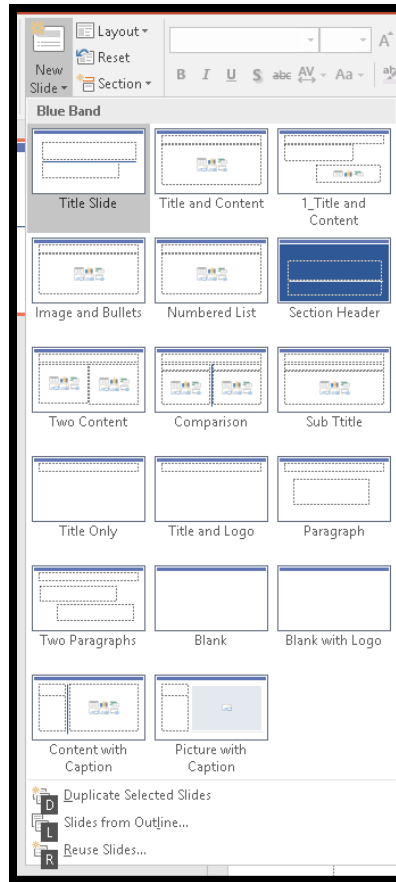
Layout ▾
Reset
New Slide ▾
Section ▾
B I U S abc AV ▾ Aa ▾

Blue Band

Title Slide
Title and Content
1_Title and Content
Image and Bullets
Numbered List
Section Header
Two Content
Comparison
Sub Ttitle
Title Only
Title and Logo
Paragraph
Two Paragraphs
Blank
Blank with Logo
Content with Caption
Picture with Caption

D Duplicate Selected Slides
L Slides from Outline...
R Reuse Slides...